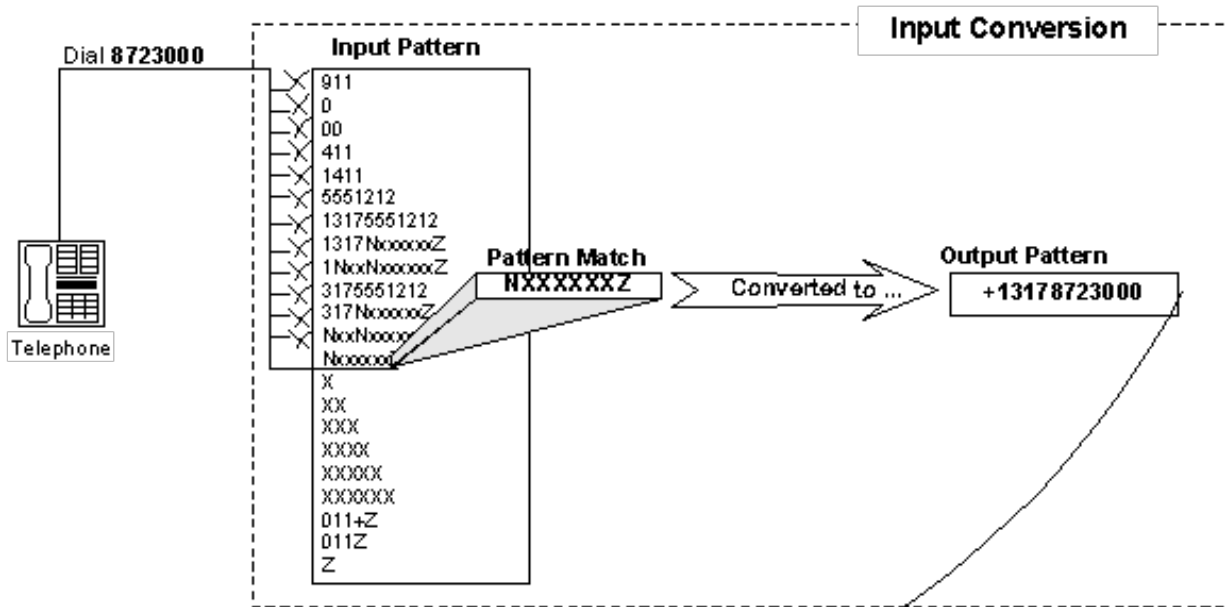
Input Conversion

Dial 8723000

Input Pattern

911
0
00
411
1411
5551212
13175551212
1317NxxxxxxZ
1NxxNxxxxxxZ
3175551212
317NxxxxxxZ
NxxNxxxxxxZ
NxxxxxxZ
X
XX
XXX
XXXX
XXXXX
XXXXXX
011+Z
011Z
Z

Telephone

Pattern Match
NXXXXXXZ

Converted to ...

Output Pattern
+13178723000